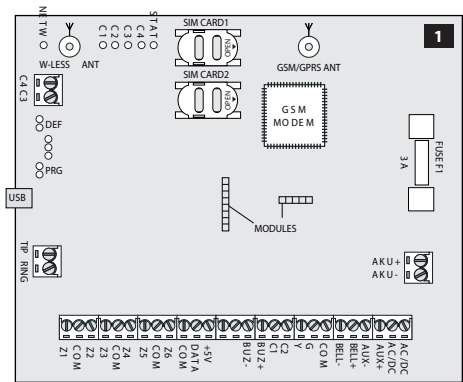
1

NETW
W-LESS ANT
C1 C2 C3 C4 STAT
SIM CARD1
SIM CARD2
GSM/GPRS ANT
GSM MODEM
C4 C3
DEF
PRG
USB
FUSE F1
3 A
MODULES
TIP RING
AKU+
AKU-
Z1 COM Z2 Z3 COM Z4 Z5 COM Z6 DATA COM +5V BUZ- BUZ+ C1 C2 Y G COM BELL- BELL+ AUX- AUX+ AC/DC AC/DC